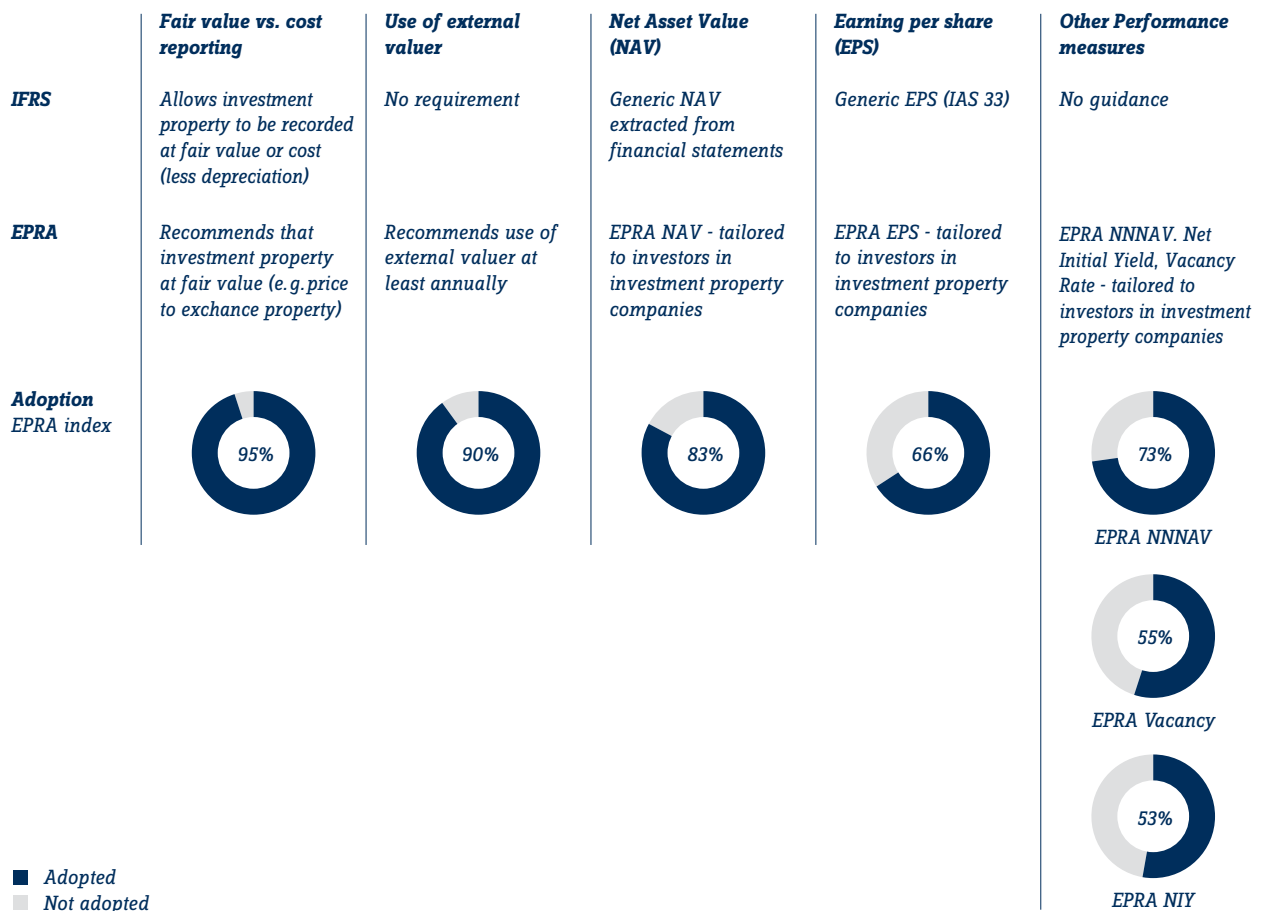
|  | **Fair value vs. cost reporting** | **Use of external valuer** | **Net Asset Value (NAV)** | **Earning per share (EPS)** | **Other Performance measures** |
|---|---|---|---|---|---|
| **IFRS** | Allows investment property to be recorded at fair value or cost (less depreciation) | No requirement | Generic NAV extracted from financial statements | Generic EPS (IAS 33) | No guidance |
| **EPRA** | Recommends that investment property at fair value (e.g.price to exchance property) | Recommends use of external valuer at least annually | EPRA NAV - tailored to investors in investment property companies | EPRA EPS - tailored to investors in investment property companies | EPRA NNNAV. Net Initial Yield, Vacancy Rate - tailored to investors in investment property companies |
| **Adoption** EPRA index | 95% | 90% | 83% | 66% | 73% EPRA NNNAV; 55% EPRA Vacancy; 53% EPRA NIY |

Adopted
Not adopted